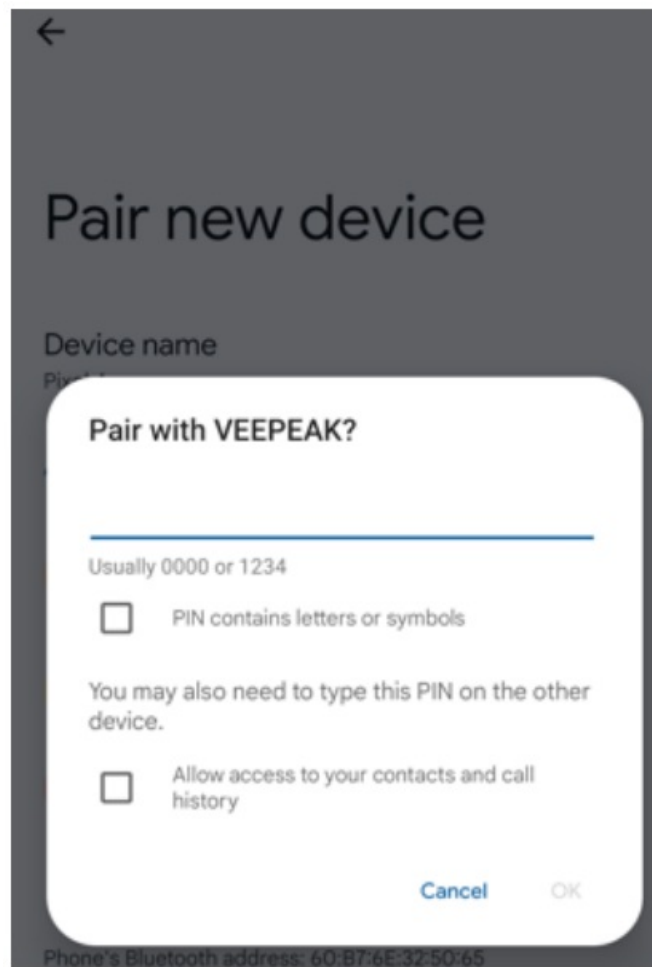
Pair new device

Device name

Pix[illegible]

Pair with VEEPEAK?

Usually 0000 or 1234

PIN contains letters or symbols

You may also need to type this PIN on the other device.

Allow access to your contacts and call history

Cancel OK

Phone's Bluetooth address: 60:B7:6E:32:50:65